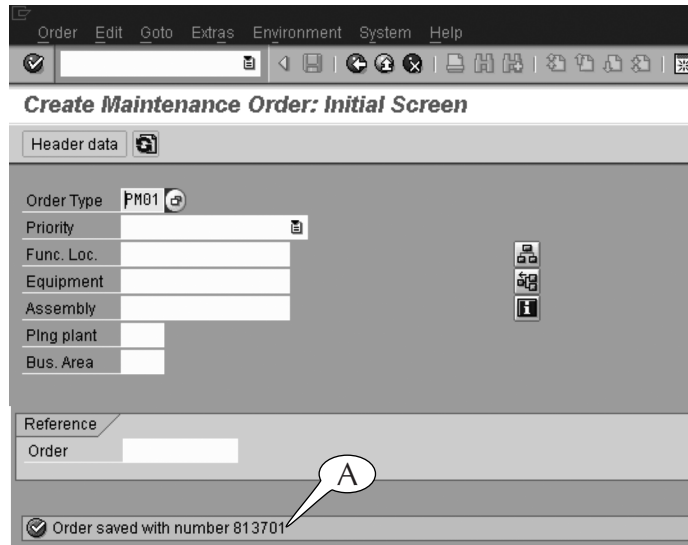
Order Edit Goto Extras Environment System Help

Create Maintenance Order: Initial Screen

Header data

Order Type PM01
Priority
Func. Loc.
Equipment
Assembly
Plng plant
Bus. Area

Reference
Order

A

Order saved with number 813701